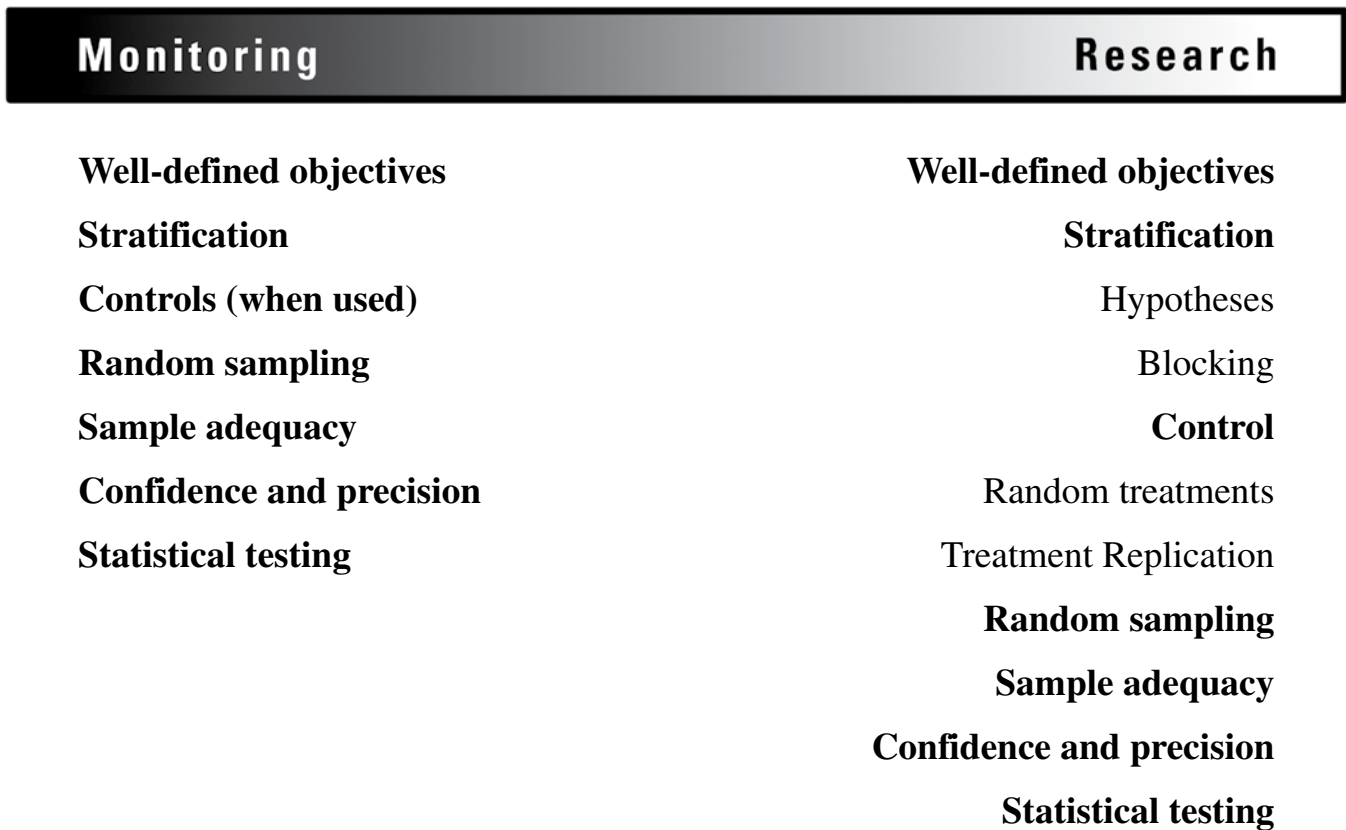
Monitoring

Well-defined objectives
Stratification
Controls (when used)
Random sampling
Sample adequacy
Confidence and precision
Statistical testing

Research

Well-defined objectives
Stratification
Hypotheses
Blocking
Control
Random treatments
Treatment Replication
Random sampling
Sample adequacy
Confidence and precision
Statistical testing